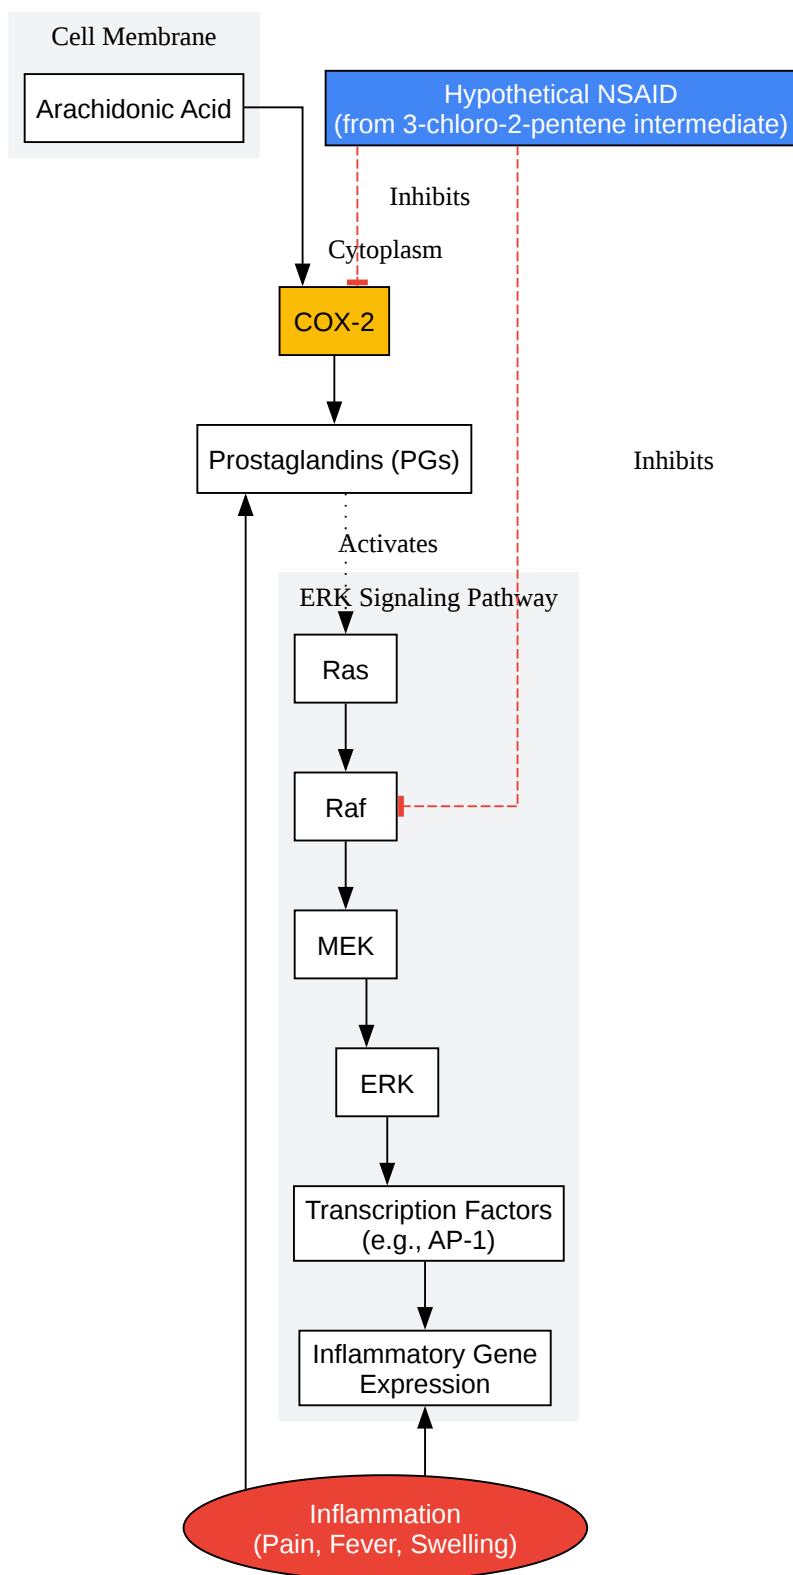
Cell Membrane

Arachidonic Acid

Hypothetical NSAID
(from 3-chloro-2-pentene intermediate)

Inhibits

Cytoplasm

COX-2

Prostaglandins (PGs)

Inhibits

Activates

ERK Signaling Pathway

Ras

Raf

MEK

ERK

Transcription Factors
(e.g., AP-1)

Inflammatory Gene
Expression

Inflammation
(Pain, Fever, Swelling)